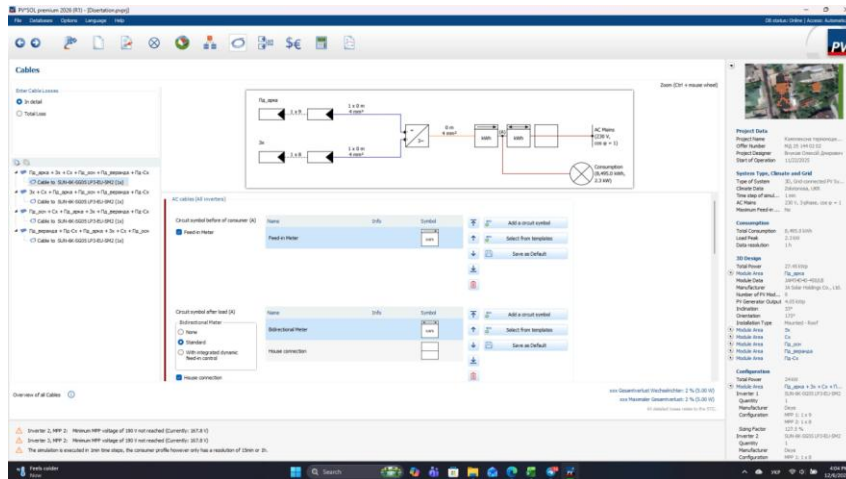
PV*SOL premium 2020 (R3) - [Disertation.pvprj]

File Databases Options Language Help

DB status: Online | Access: Automatic

PV

Cables

Enter Cable Losses

In detail

Total Loss

Zoom (Ctrl + mouse wheel)

Пд_архв

1 x 0 m
4 mm²

1 x 8

Зх

1 x 0 m
4 mm²

1 x 8

0 m
4 mm²

kWh

kWh

AC Mains
(230 V,
cos φ = 1)

Consumption
(8,495.0 kWh,
2.3 kW)

Пд_архв + Зх + Сх + Пд_зох + Пд_веранда + Пд-Сх

Cable to SUN-6K-SG05 LP3-EU-SM2 (1x)

Зх + Сх + Пд_архв + Пд_зох + Пд_веранда + Пд-Сх

Cable to SUN-6K-SG05 LP3-EU-SM2 (1x)

Пд_зох + Сх + Пд_архв + Зх + Пд_веранда + Пд-Сх

Cable to SUN-6K-SG05 LP3-EU-SM2 (1x)

Пд_веранда + Пд-Сх + Пд_архв + Зх + Сх + Пд_зох

Cable to SUN-6K-SG05 LP3-EU-SM2 (1x)

AC cables (All inverters)

Circuit symbol before of consumer (A)

Name | Info | Symbol

Feed-in Meter

Feed-in Meter

Add a circuit symbol

Select from templates

Save as Default

Circuit symbol after load (A)

Bidirectional Meter

None

Standard

With integrated dynamic feed-in control

Name | Info | Symbol

Bidirectional Meter

House connection

Add a circuit symbol

Select from templates

Save as Default

House connection

Overview of all Cables

xxx Gesamtverlust Wechselrichter: 2 % (5.00 W)

xxx Maximale Gesamtverlust: 2 % (5.00 W)

Inverter 2, MPP 2: Minimum MPP voltage of 180 V not reached (Currently: 167.8 V)

Inverter 2, MPP 3: Minimum MPP voltage of 180 V not reached (Currently: 167.8 V)

The simulation is executed in 1min time steps, the consumer profile however only has a resolution of 15min or 1h.

Project Data

Project Name
Offer Number
Project Designer
Start of Operation 11/22/2025

System Type, Climate and Grid

Type of System
Climate Data
Time step of simul. 1 min
AC Mains 230 V, 3-phase, cos φ = 1
Maximum Feed-in ... No

Consumption

Total Consumption 8,495.0 kWh
Load Peak 2.3 kW
Data resolution 1 h

3D Design

Total Power
Module Area Пд_архв
Module Data
Manufacturer
Number of PV Mod...
PV Generator Output
Inclination
Orientation
Installation Type Mounted - Roof
Module Area Зх
Module Area Сх
Module Area Пд_зох
Module Area Пд_веранда
Module Area Пд-Сх

Configuration

Total Power
Module Area
Inverter 1 SUN-6K-SG05 LP3-EU-SM2
Quantity 1
Manufacturer Deye
Configuration MPP 1: 1 x 9
MPP 2: 1 x 8
Sizing Factor
Inverter 2 SUN-6K-SG05 LP3-EU-SM2
Quantity 1
Manufacturer Deye
Configuration MPP 1: 1 x 8

Feels colder
Now

Search

4:04 PM
12/6/2025